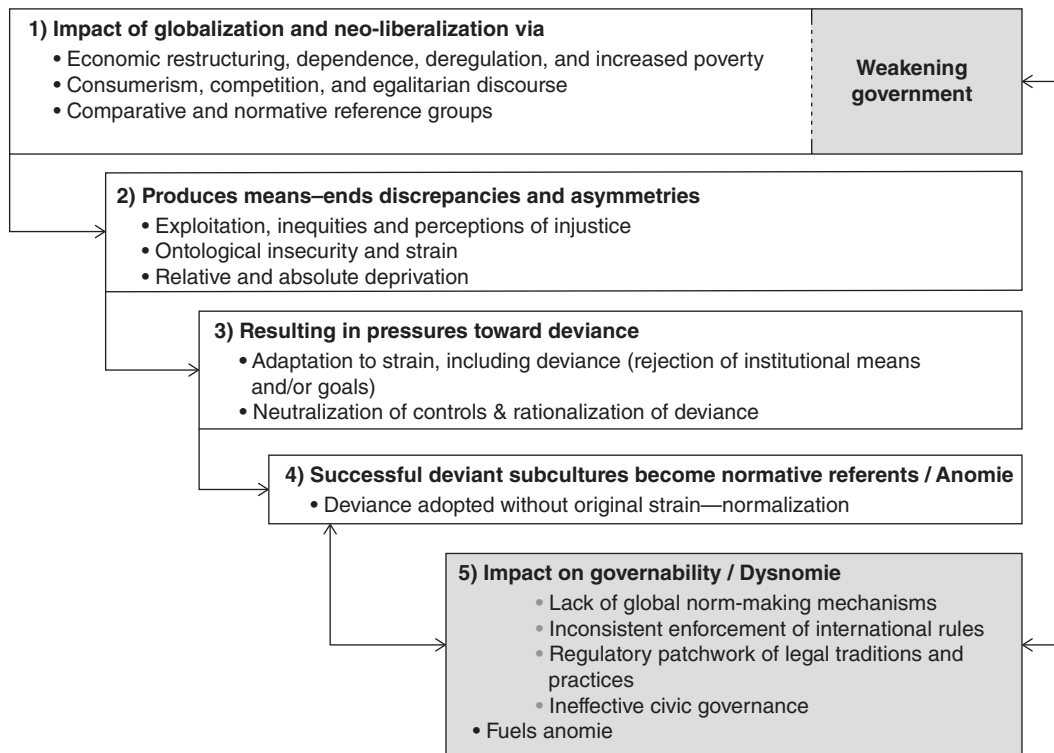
1) Impact of globalization and neo-liberalization via
• Economic restructuring, dependence, deregulation, and increased poverty
• Consumerism, competition, and egalitarian discourse
• Comparative and normative reference groups

Weakening government

2) Produces means–ends discrepancies and asymmetries
• Exploitation, inequities and perceptions of injustice
• Ontological insecurity and strain
• Relative and absolute deprivation

3) Resulting in pressures toward deviance
• Adaptation to strain, including deviance (rejection of institutional means and/or goals)
• Neutralization of controls & rationalization of deviance

4) Successful deviant subcultures become normative referents / Anomie
• Deviance adopted without original strain—normalization

5) Impact on governability / Dysnomie
• Lack of global norm-making mechanisms
• Inconsistent enforcement of international rules
• Regulatory patchwork of legal traditions and practices
• Ineffective civic governance
• Fuels anomie